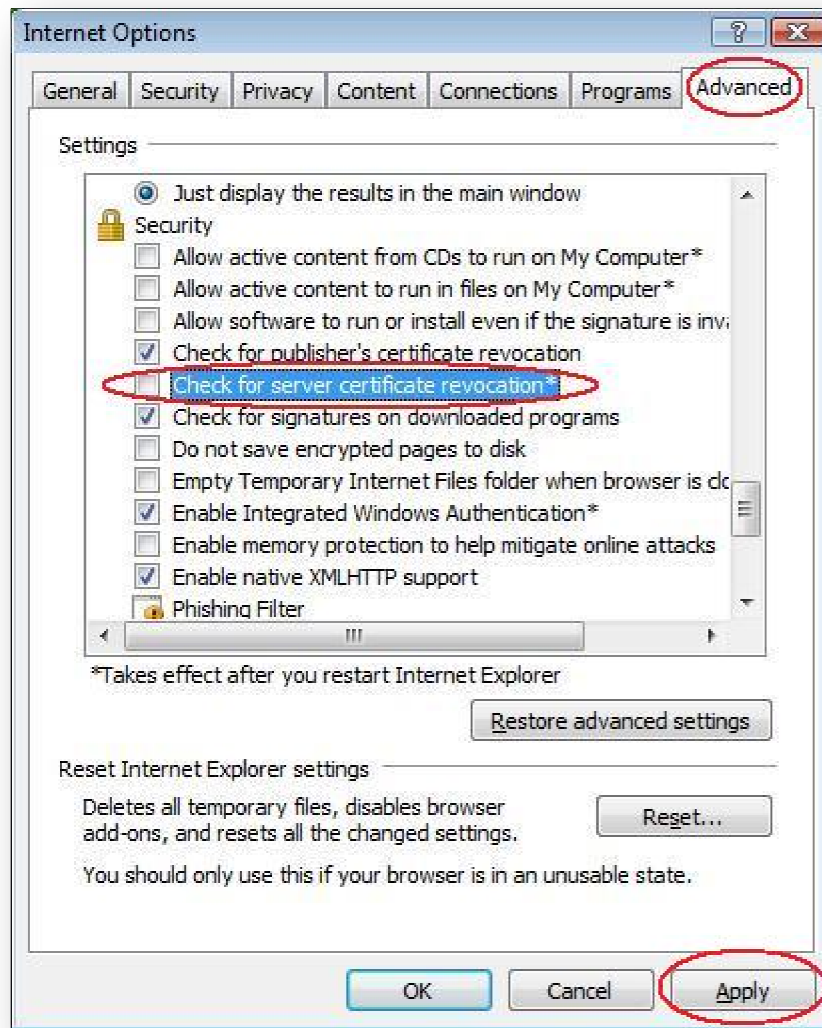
Internet Options

General | Security | Privacy | Content | Connections | Programs | Advanced

Settings

Just display the results in the main window
Security
Allow active content from CDs to run on My Computer*
Allow active content to run in files on My Computer*
Allow software to run or install even if the signature is inva
Check for publisher's certificate revocation
Check for server certificate revocation*
Check for signatures on downloaded programs
Do not save encrypted pages to disk
Empty Temporary Internet Files folder when browser is clo
Enable Integrated Windows Authentication*
Enable memory protection to help mitigate online attacks
Enable native XMLHTTP support
Phishing Filter

*Takes effect after you restart Internet Explorer

Restore advanced settings

Reset Internet Explorer settings

Deletes all temporary files, disables browser add-ons, and resets all the changed settings.

Reset...

You should only use this if your browser is in an unusable state.

OK | Cancel | Apply